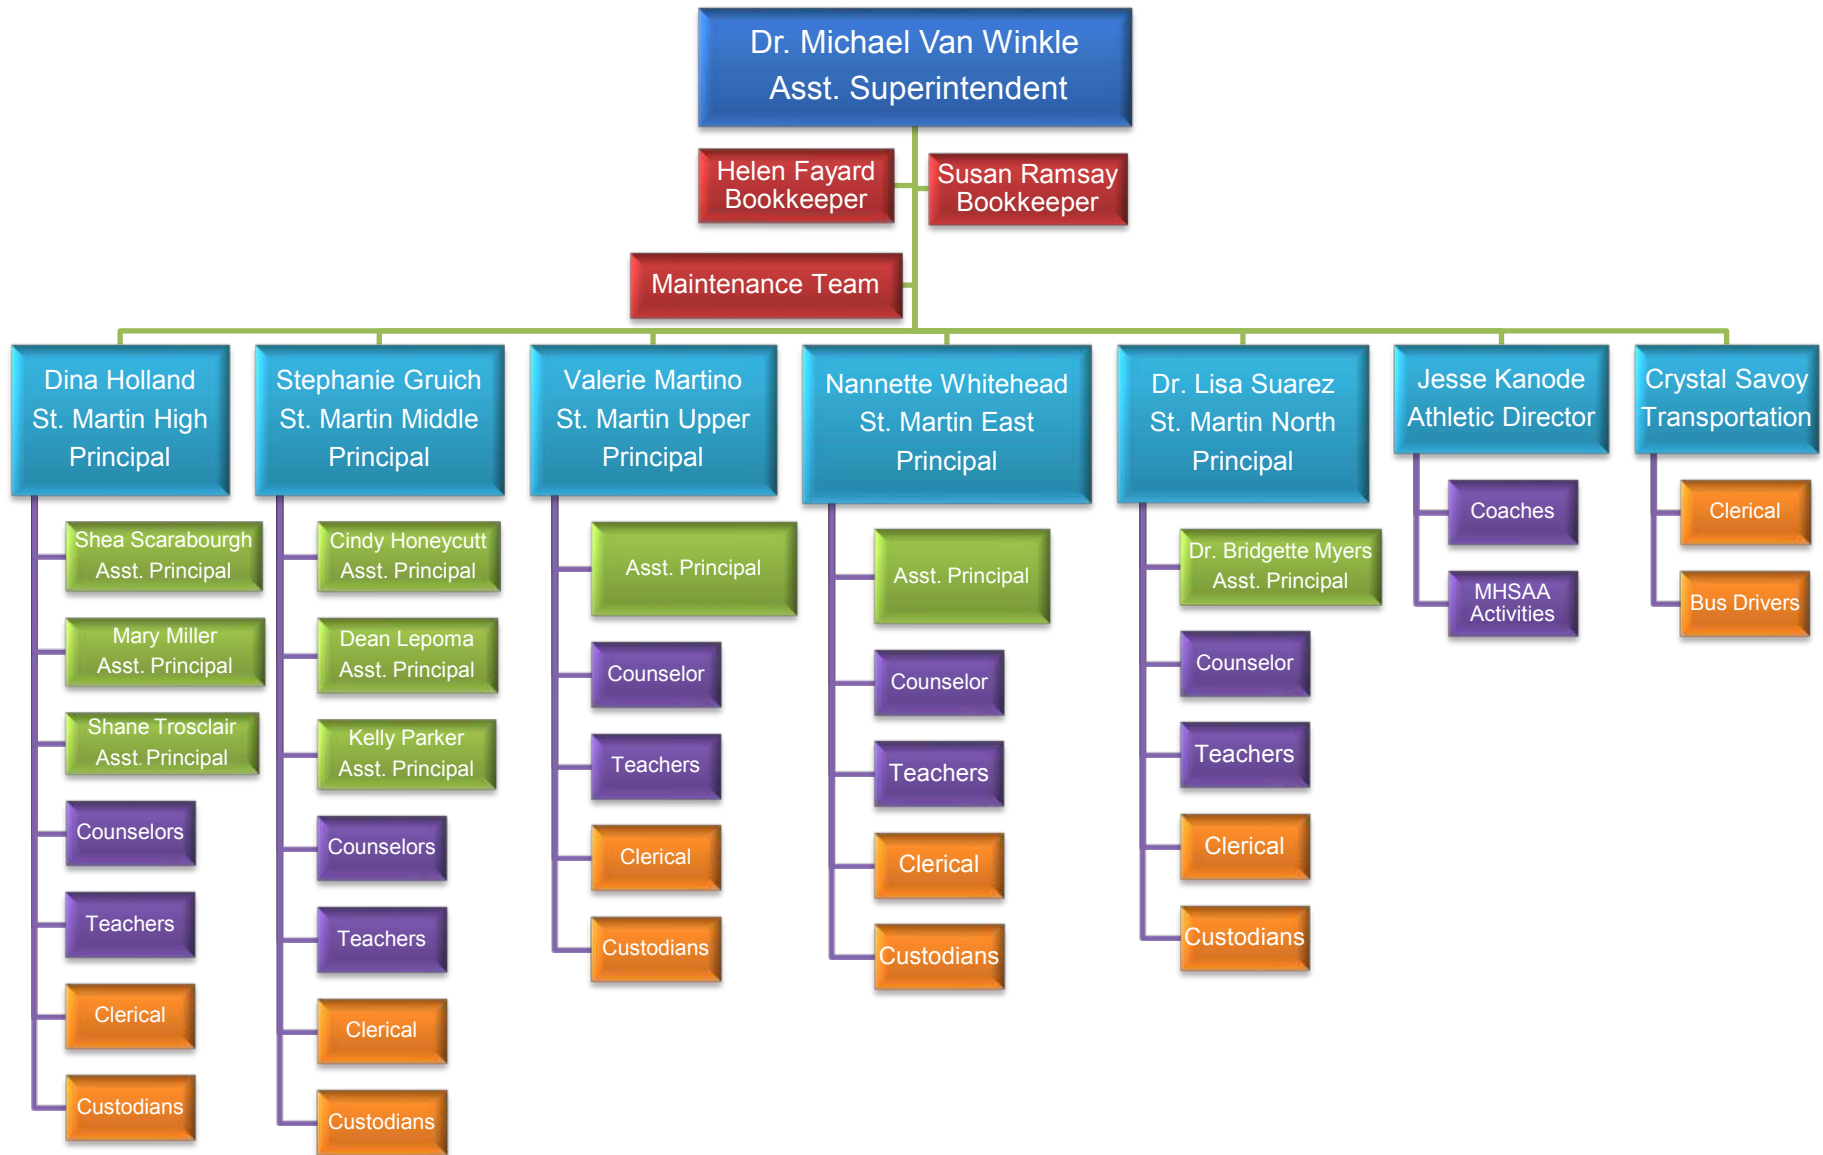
Dr. Michael Van Winkle
Asst. Superintendent

Helen Fayard
Bookkeeper

Susan Ramsay
Bookkeeper

Maintenance Team

Dina Holland
St. Martin High
Principal

Shea Scarabourgh
Asst. Principal

Mary Miller
Asst. Principal

Shane Trosclair
Asst. Principal

Counselors

Teachers

Clerical

Custodians

Stephanie Gruich
St. Martin Middle
Principal

Cindy Honeycutt
Asst. Principal

Dean Lepoma
Asst. Principal

Kelly Parker
Asst. Principal

Counselors

Teachers

Clerical

Custodians

Valerie Martino
St. Martin Upper
Principal

Asst. Principal

Counselor

Teachers

Clerical

Custodians

Nannette Whitehead
St. Martin East
Principal

Asst. Principal

Counselor

Teachers

Clerical

Custodians

Dr. Lisa Suarez
St. Martin North
Principal

Dr. Bridgette Myers
Asst. Principal

Counselor

Teachers

Clerical

Custodians

Jesse Kanode
Athletic Director

Coaches

MHSAA
Activities

Crystal Savoy
Transportation

Clerical

Bus Drivers